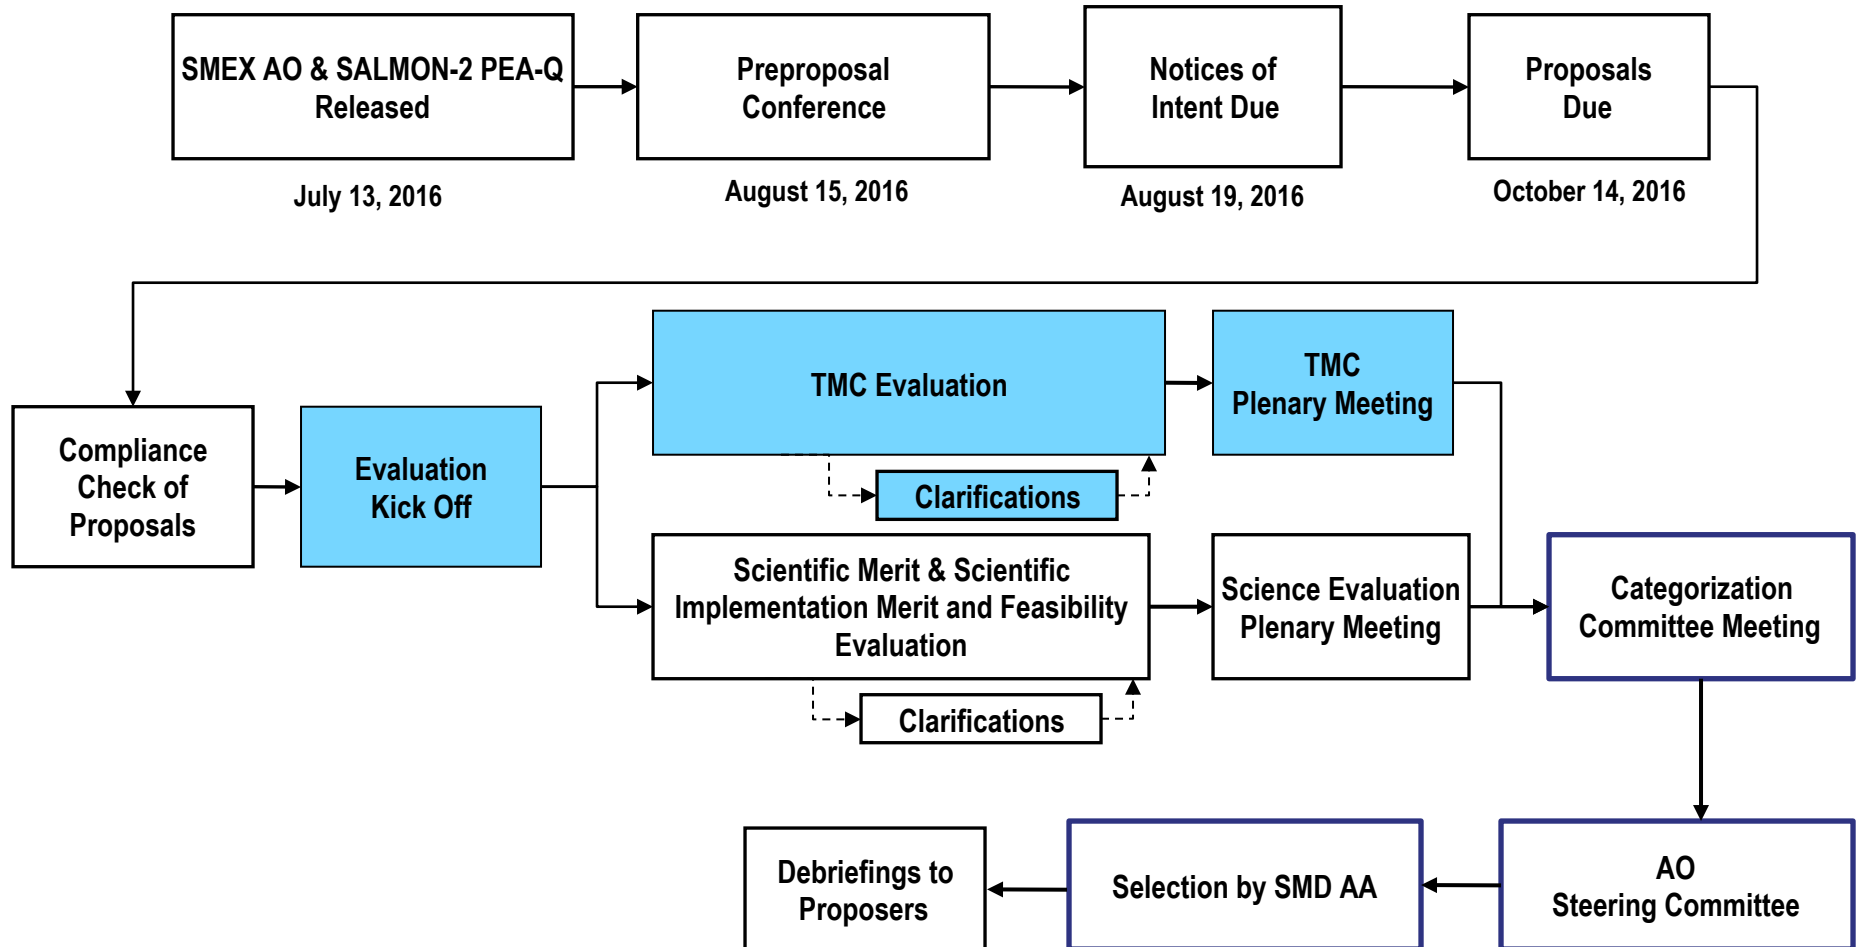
SMEX AO & SALMON-2 PEA-Q Released

July 13, 2016

Preproposal Conference

August 15, 2016

Notices of Intent Due

August 19, 2016

Proposals Due

October 14, 2016

Compliance Check of Proposals

Evaluation Kick Off

TMC Evaluation

Clarifications

TMC Plenary Meeting

Scientific Merit & Scientific Implementation Merit and Feasibility Evaluation

Clarifications

Science Evaluation Plenary Meeting

Categorization Committee Meeting

AO Steering Committee

Selection by SMD AA

Debriefings to Proposers